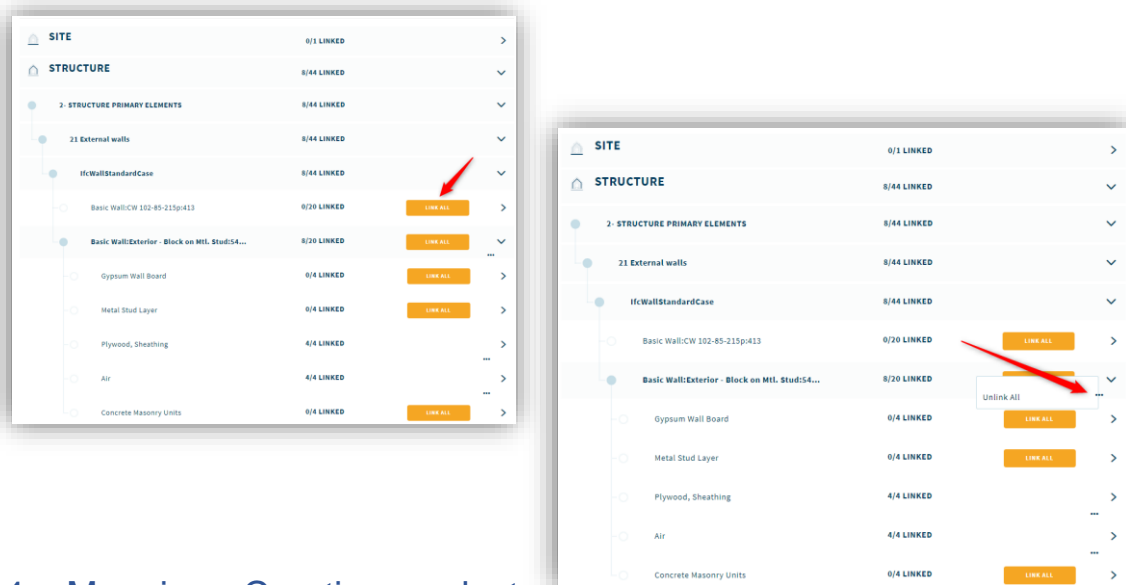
SITE 0/1 LINKED
STRUCTURE 8/44 LINKED
2- STRUCTURE PRIMARY ELEMENTS 8/44 LINKED
21 External walls 8/44 LINKED
IfcWallStandardCase 8/44 LINKED
Basic Wall:CW 102-85-215p:413 0/20 LINKED LINK ALL
Basic Wall:Exterior - Block on Mtl. Stud:54... 8/20 LINKED LINK ALL
Gypsum Wall Board 0/4 LINKED LINK ALL
Metal Stud Layer 0/4 LINKED LINK ALL
Plywood, Sheathing 4/4 LINKED
Air 4/4 LINKED
Concrete Masonry Units 0/4 LINKED LINK ALL

SITE 0/1 LINKED
STRUCTURE 8/44 LINKED
2- STRUCTURE PRIMARY ELEMENTS 8/44 LINKED
21 External walls 8/44 LINKED
IfcWallStandardCase 8/44 LINKED
Basic Wall:CW 102-85-215p:413 0/20 LINKED LINK ALL
Basic Wall:Exterior - Block on Mtl. Stud:54... 8/20 LINKED
Unlink All
Gypsum Wall Board 0/4 LINKED LINK ALL
Metal Stud Layer 0/4 LINKED LINK ALL
Plywood, Sheathing 4/4 LINKED
Air 4/4 LINKED
Concrete Masonry Units 0/4 LINKED LINK ALL

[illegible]